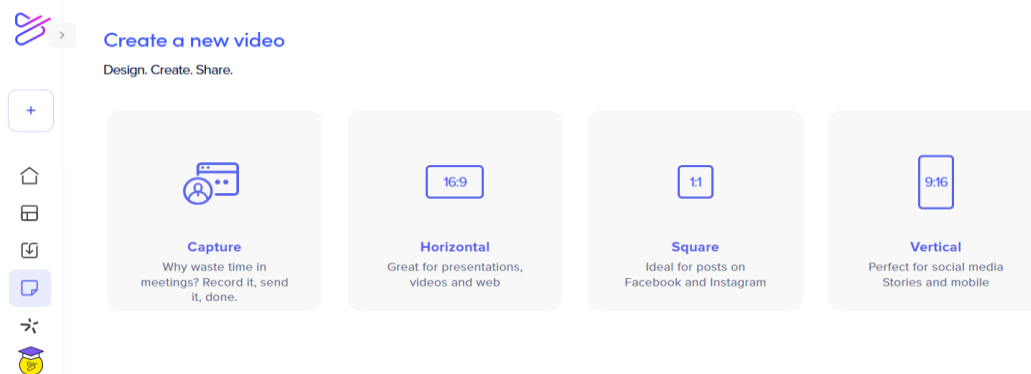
Create a new video

Design. Create. Share.

+

Capture
Why waste time in meetings? Record it, send it, done.

16:9
Horizontal
Great for presentations, videos and web

1:1
Square
Ideal for posts on Facebook and Instagram

9:16
Vertical
Perfect for social media Stories and mobile